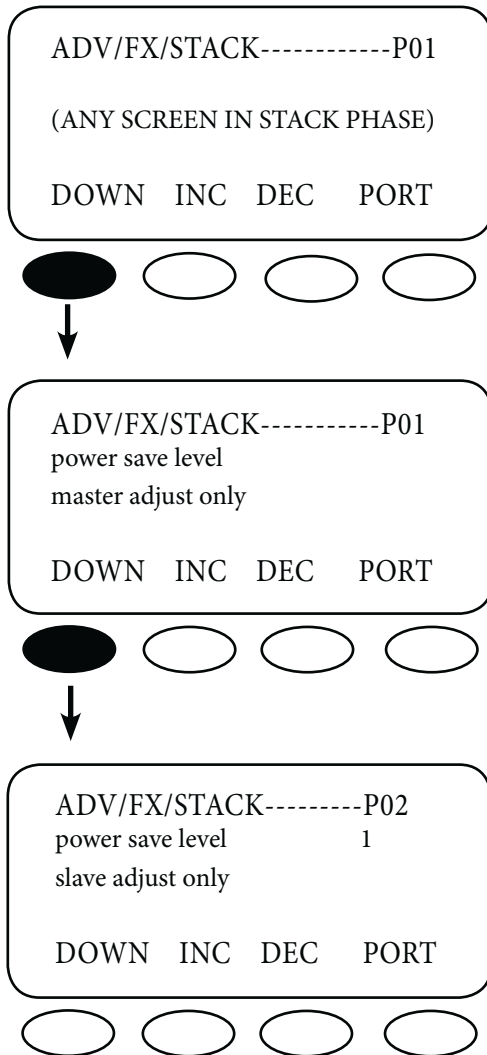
ADV/FX/STACK------------P01

(ANY SCREEN IN STACK PHASE)

DOWN INC DEC PORT

ADV/FX/STACK-----------P01
power save level
master adjust only

DOWN INC DEC PORT

ADV/FX/STACK---------P02
power save level 1
slave adjust only

DOWN INC DEC PORT